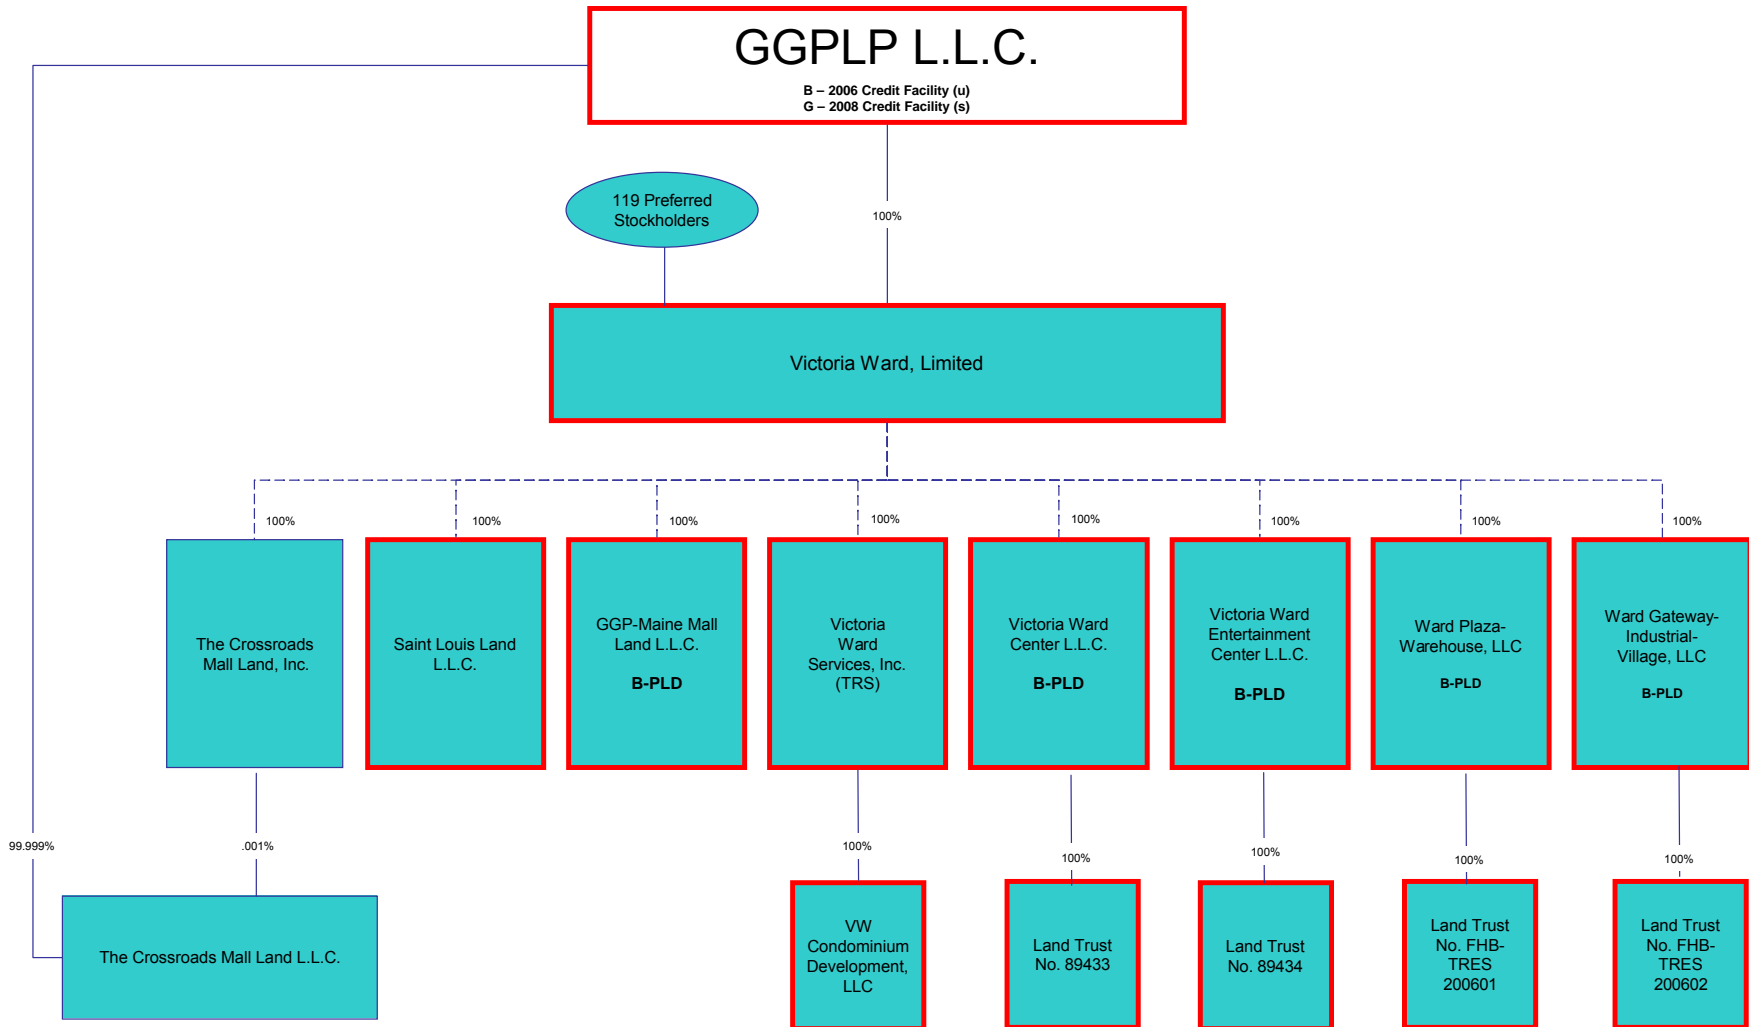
GGPLP L.L.C.

B – 2006 Credit Facility (u)
G – 2008 Credit Facility (s)

119 Preferred Stockholders

100%

Victoria Ward, Limited

100%

The Crossroads Mall Land, Inc.

100%

Saint Louis Land L.L.C.

100%

GGP-Maine Mall Land L.L.C.

B-PLD

100%

Victoria Ward Services, Inc. (TRS)

100%

Victoria Ward Center L.L.C.

B-PLD

100%

Victoria Ward Entertainment Center L.L.C.

B-PLD

100%

Ward Plaza-Warehouse, LLC

B-PLD

100%

Ward Gateway-Industrial-Village, LLC

B-PLD

99.999%

.001%

The Crossroads Mall Land L.L.C.

100%

VW Condominium Development, LLC

100%

Land Trust No. 89433

100%

Land Trust No. 89434

100%

Land Trust No. FHB-TRES 200601

100%

Land Trust No. FHB-TRES 200602